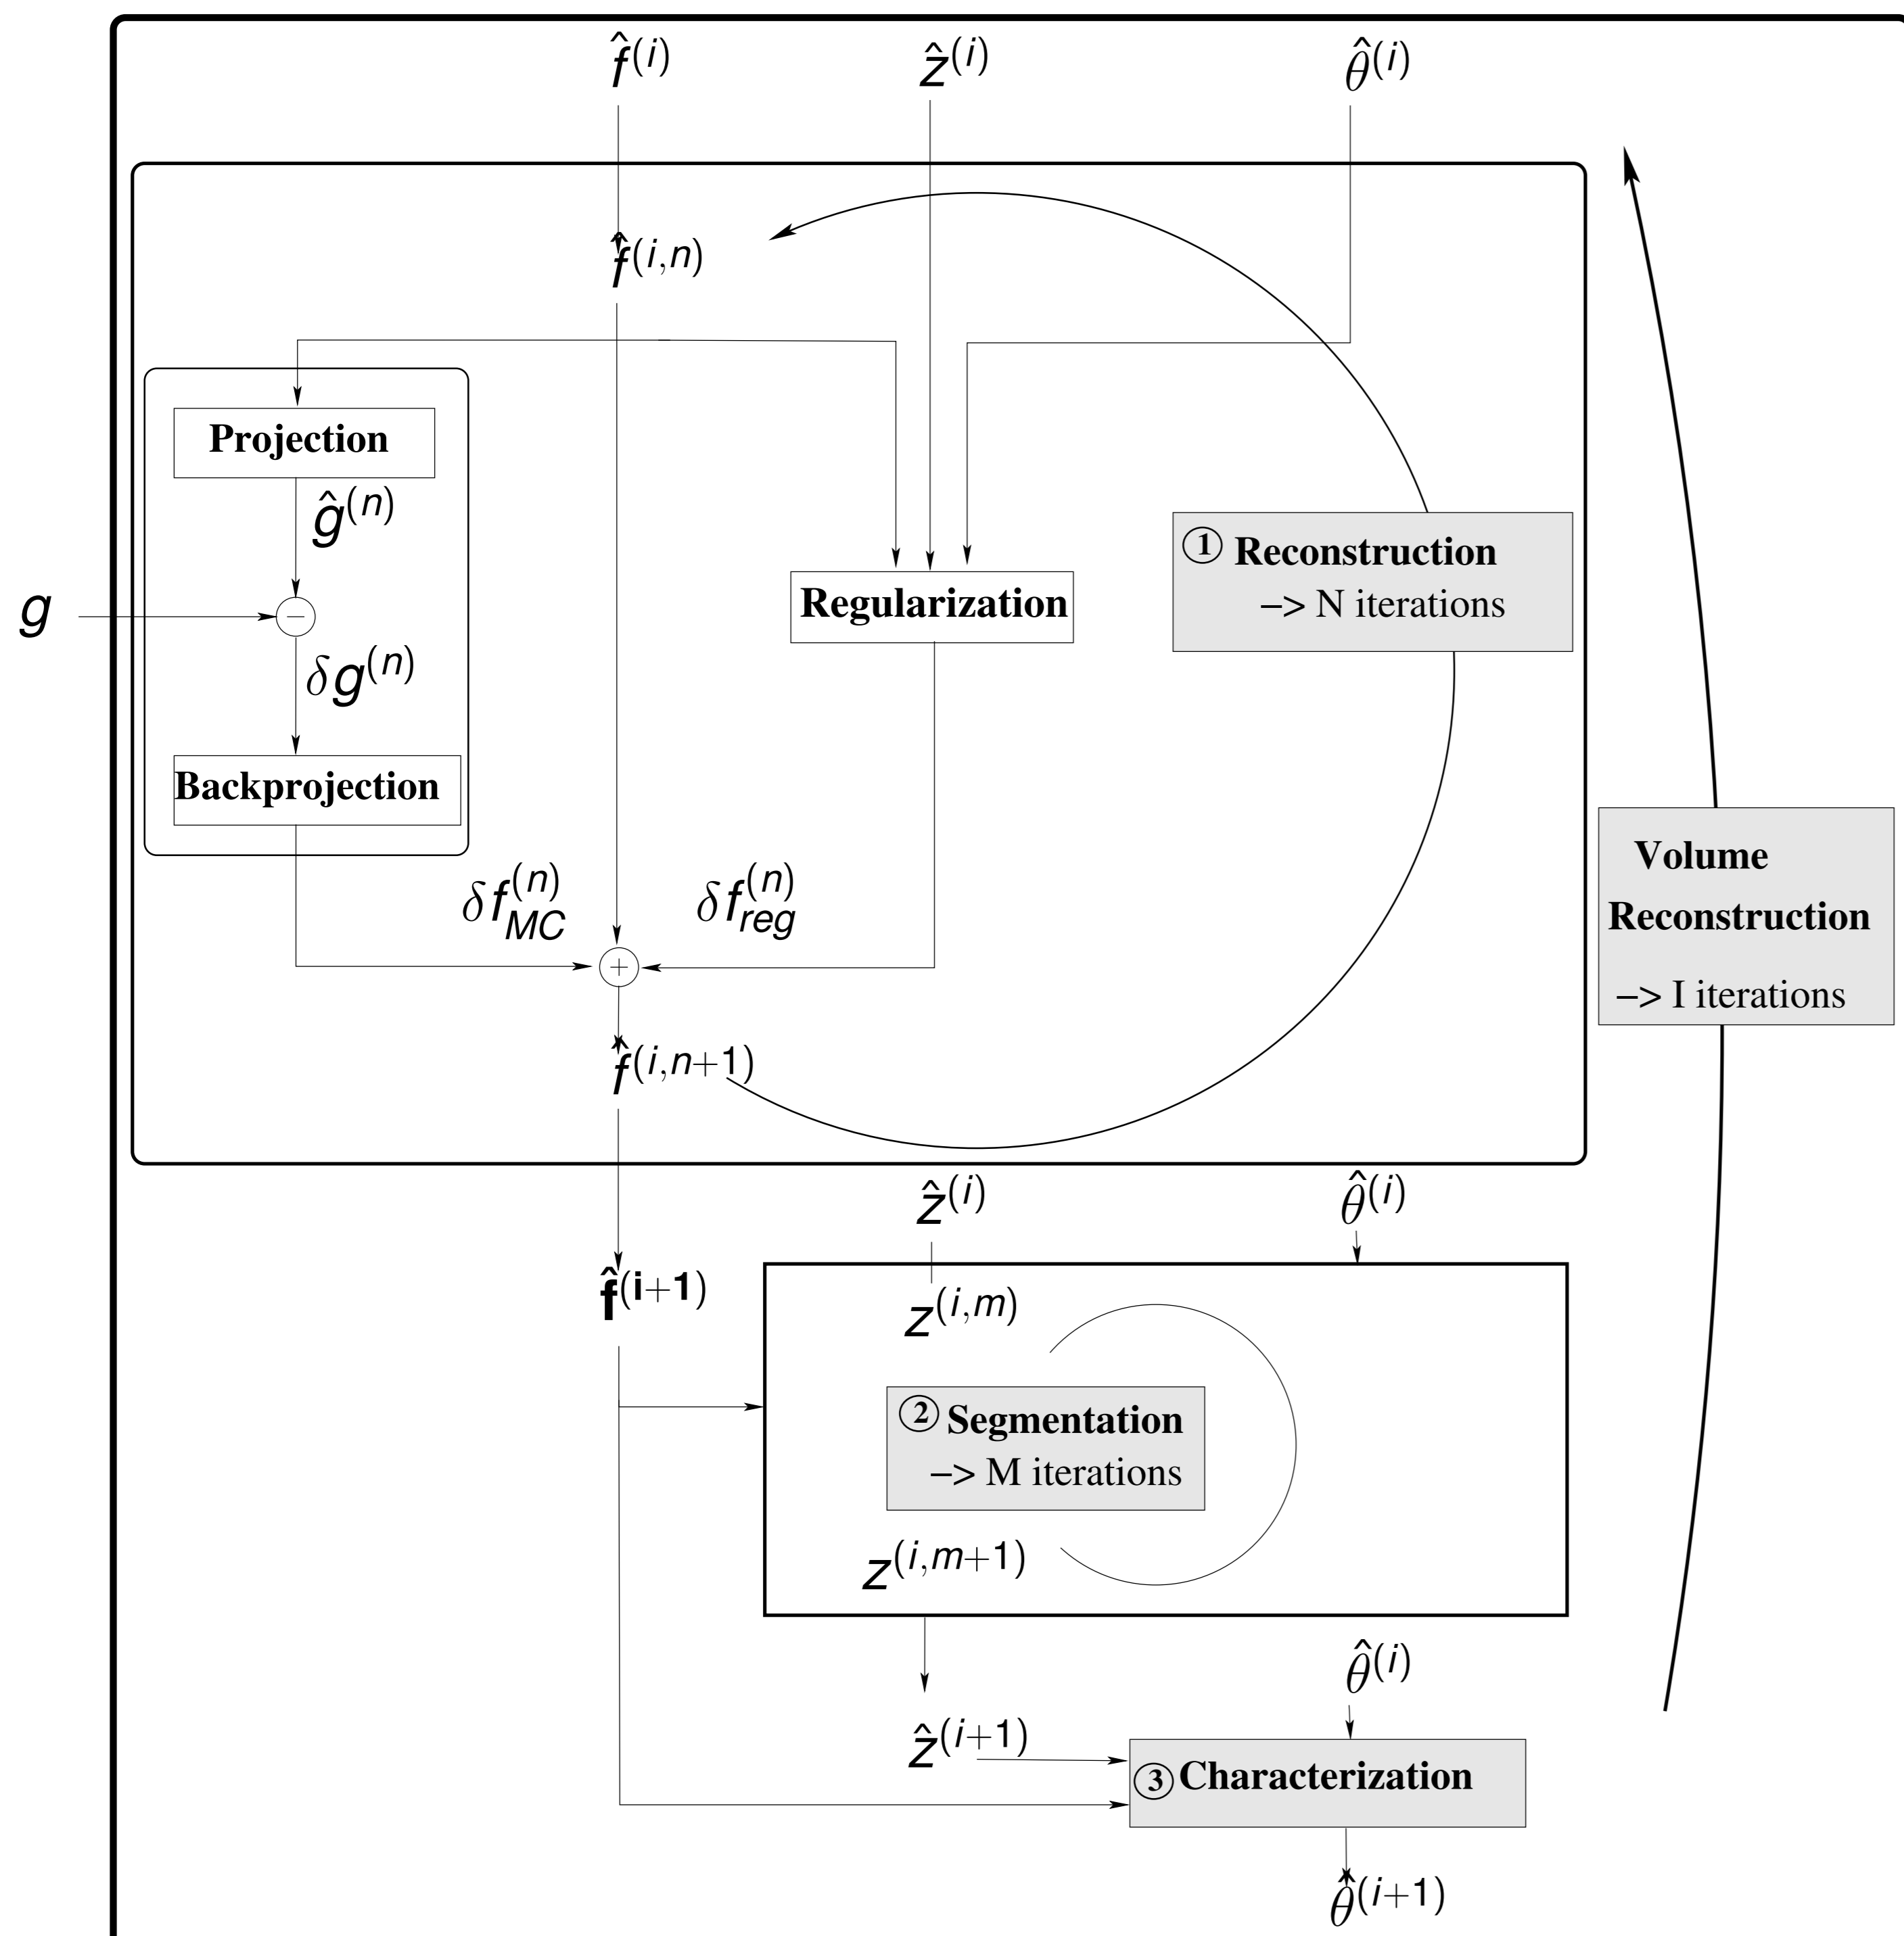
$\hat{f}^{(i)}$ $\hat{z}^{(i)}$ $\hat{\theta}^{(i)}$

$\hat{f}^{(i,n)}$

Projection

$\hat{g}^{(n)}$

$g$

$\delta g^{(n)}$

Backprojection

Regularization

① Reconstruction
–> N iterations

$\delta f_{MC}^{(n)}$ $\delta f_{reg}^{(n)}$

$\hat{f}^{(i,n+1)}$

Volume
Reconstruction
–> I iterations

$\hat{z}^{(i)}$ $\hat{\theta}^{(i)}$

$\hat{\mathbf{f}}^{(\mathbf{i+1})}$

$z^{(i,m)}$

② Segmentation
–> M iterations

$z^{(i,m+1)}$

$\hat{\theta}^{(i)}$

$\hat{z}^{(i+1)}$

③ Characterization

$\hat{\theta}^{(i+1)}$